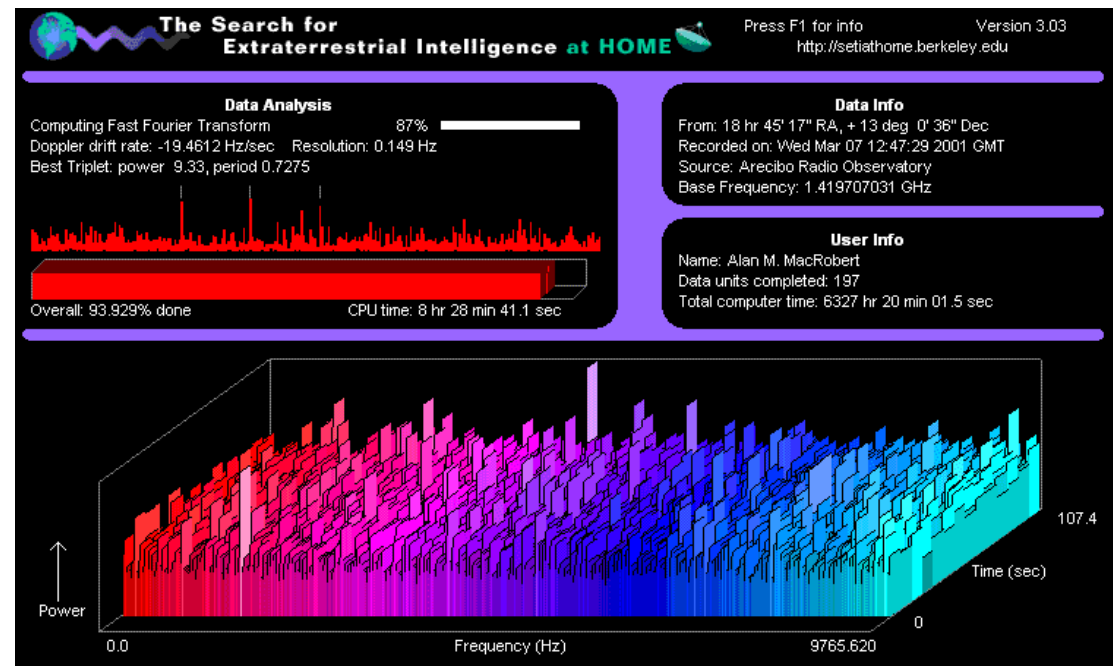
The Search for Extraterrestrial Intelligence at HOME

Press F1 for info
Version 3.03
http://setiathome.berkeley.edu

Data Analysis
Computing Fast Fourier Transform 87%
Doppler drift rate: -19.4612 Hz/sec Resolution: 0.149 Hz
Best Triplet: power 9.33, period 0.7275
Overall: 93.929% done
CPU time: 8 hr 28 min 41.1 sec

Data Info
From: 18 hr 45' 17" RA, + 13 deg 0' 36" Dec
Recorded on: Wed Mar 07 12:47:29 2001 GMT
Source: Arecibo Radio Observatory
Base Frequency: 1.419707031 GHz

User Info
Name: Alan M. MacRobert
Data units completed: 197
Total computer time: 6327 hr 20 min 01.5 sec

Power
0.0
Frequency (Hz)
9765.620
0
Time (sec)
107.4